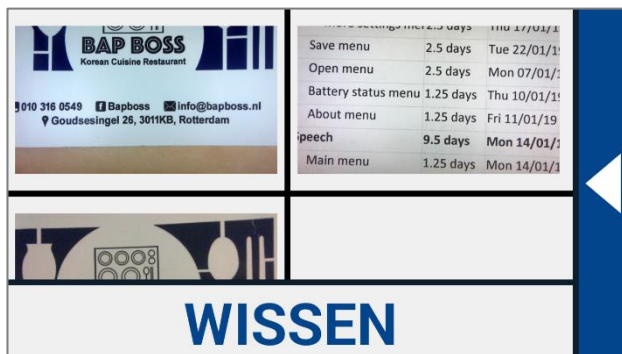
BAP BOSS
Korean Cuisine Restaurant
010 316 0549 Bapboss info@bapboss.nl
Goudsesingel 26, 3011KB, Rotterdam

| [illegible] | 2.5 days | Thu 17/01/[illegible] |
|---|---|---|
| Save menu | 2.5 days | Tue 22/01/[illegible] |
| Open menu | 2.5 days | Mon 07/01/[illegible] |
| Battery status menu | 1.25 days | Thu 10/01/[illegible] |
| About menu | 1.25 days | Fri 11/01/19 |
| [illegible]peech | 9.5 days | Mon 14/01/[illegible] |
| Main menu | 1.25 days | Mon 14/01/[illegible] |

WISSEN